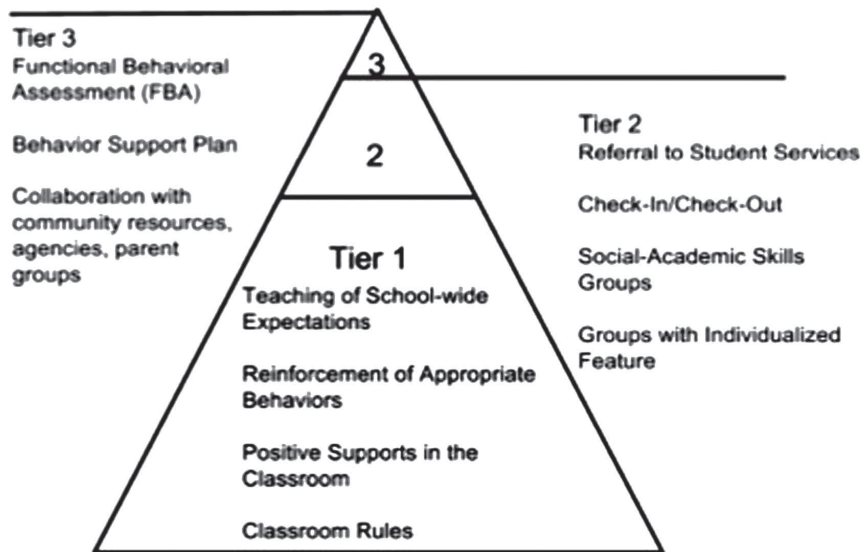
Tier 3
Functional Behavioral Assessment (FBA)

Behavior Support Plan

Collaboration with community resources, agencies, parent groups

3

2

Tier 2
Referral to Student Services

Check-In/Check-Out

Social-Academic Skills Groups

Groups with Individualized Feature

Tier 1
Teaching of School-wide Expectations

Reinforcement of Appropriate Behaviors

Positive Supports in the Classroom

Classroom Rules